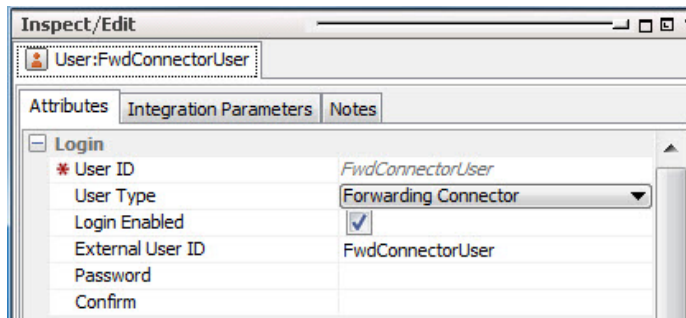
Inspect/Edit

User:FwdConnectorUser

Attributes | Integration Parameters | Notes

Login

| | |
|---|---|
| * User ID | FwdConnectorUser |
| User Type | Forwarding Connector |
| Login Enabled | ✓ |
| External User ID | FwdConnectorUser |
| Password | |
| Confirm | |